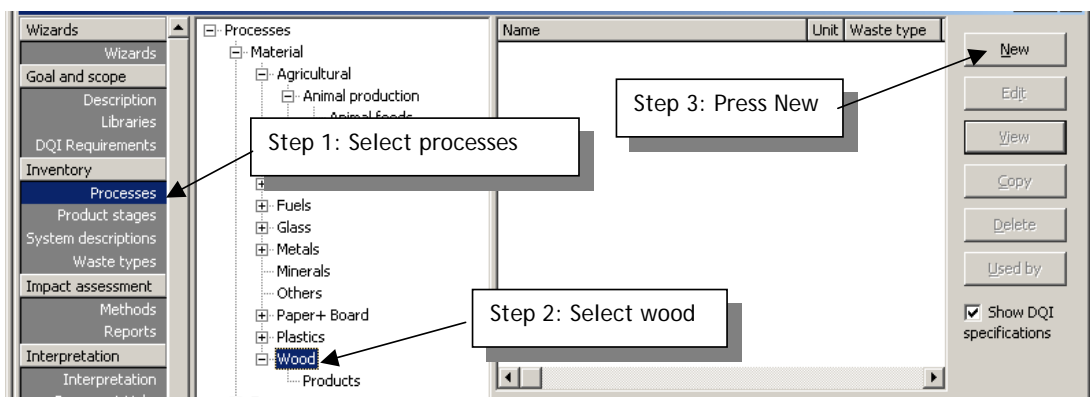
Wizards
Wizards
Goal and scope
Description
Libraries
DQI Requirements
Inventory
Processes
Product stages
System descriptions
Waste types
Impact assessment
Methods
Reports
Interpretation
Interpretation

Processes
Material
Agricultural
Animal production
Animal feeds
Fuels
Glass
Metals
Minerals
Others
Paper+ Board
Plastics
Wood
Products

Name | Unit | Waste type

New
Edit
View
Copy
Delete
Used by
Show DQI specifications

Step 1: Select processes

Step 2: Select wood

Step 3: Press New